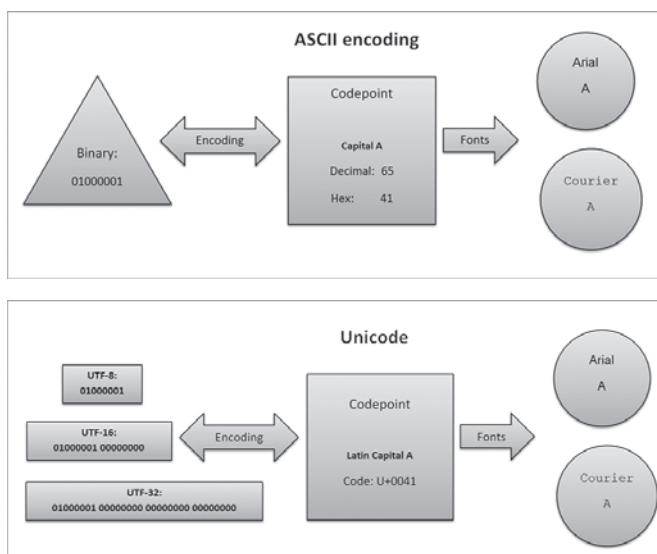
ASCII encoding

Binary:
01000001

Encoding

Codepoint

Capital A

Decimal: 65

Hex: 41

Fonts

Arial
A

Courier
A

Unicode

UTF-8:
01000001

UTF-16:
01000001 00000000

UTF-32:
01000001 00000000 00000000 00000000

Encoding

Codepoint

Latin Capital A

Code: U+0041

Fonts

Arial
A

Courier
A